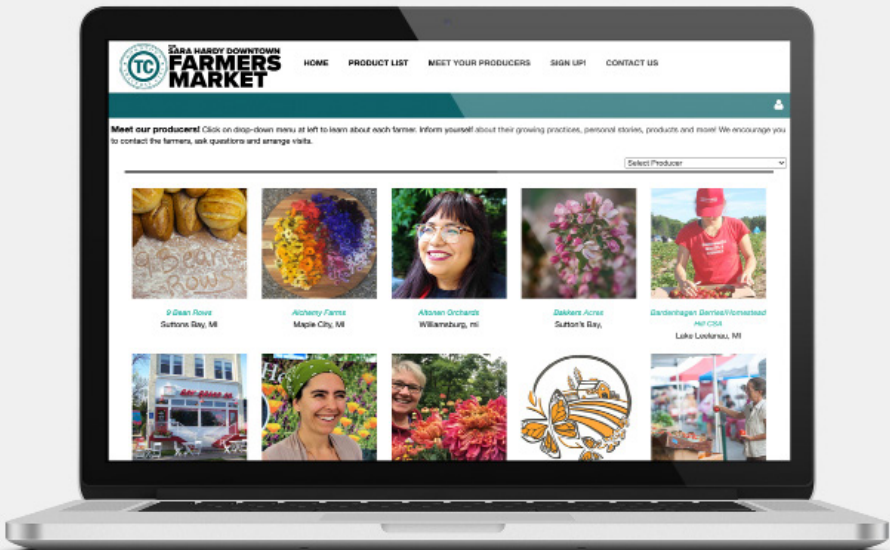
TC

THE SARA HARDY DOWNTOWN FARMERS MARKET

HOME PRODUCT LIST MEET YOUR PRODUCERS SIGN UP! CONTACT US

Meet our producers! Click on drop-down menu at left to learn about each farmer. Inform yourself about their growing practices, personal stories, products and more! We encourage you to contact the farmers, ask questions and arrange visits.

Select Producer

9 Bean Rows
Suttons Bay, MI

Alchemy Farms
Maple City, MI

Altonen Orchards
Williamsburg, mi

Bakkers Acres
Sutton's Bay,

Bardenhagen Berries/Homestead Hill CSA
Lake Leelanau, MI